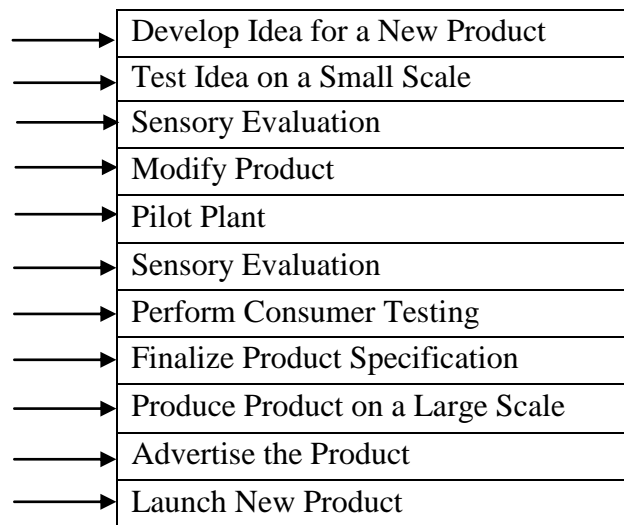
| Develop Idea for a New Product |
|---|
| Test Idea on a Small Scale |
| Sensory Evaluation |
| Modify Product |
| Pilot Plant |
| Sensory Evaluation |
| Perform Consumer Testing |
| Finalize Product Specification |
| Produce Product on a Large Scale |
| Advertise the Product |
| Launch New Product |